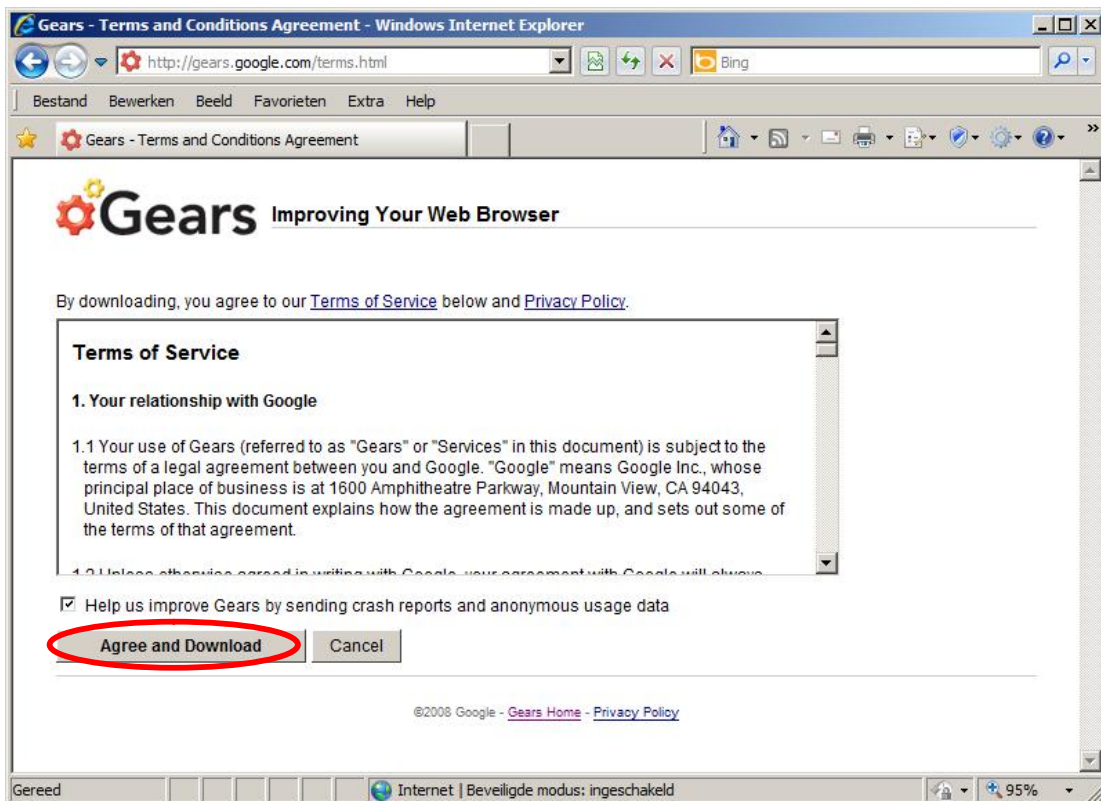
Gears - Terms and Conditions Agreement - Windows Internet Explorer

http://gears.google.com/terms.html

Bing

Bestand Bewerken Beeld Favorieten Extra Help

Gears - Terms and Conditions Agreement

Gears Improving Your Web Browser

By downloading, you agree to our Terms of Service below and Privacy Policy.

Terms of Service

1. Your relationship with Google

1.1 Your use of Gears (referred to as "Gears" or "Services" in this document) is subject to the terms of a legal agreement between you and Google. "Google" means Google Inc., whose principal place of business is at 1600 Amphitheatre Parkway, Mountain View, CA 94043, United States. This document explains how the agreement is made up, and sets out some of the terms of that agreement.

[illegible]

☑ Help us improve Gears by sending crash reports and anonymous usage data

Agree and Download Cancel

©2008 Google - Gears Home - Privacy Policy

Gereed

Internet | Beveiligde modus: ingeschakeld

95%